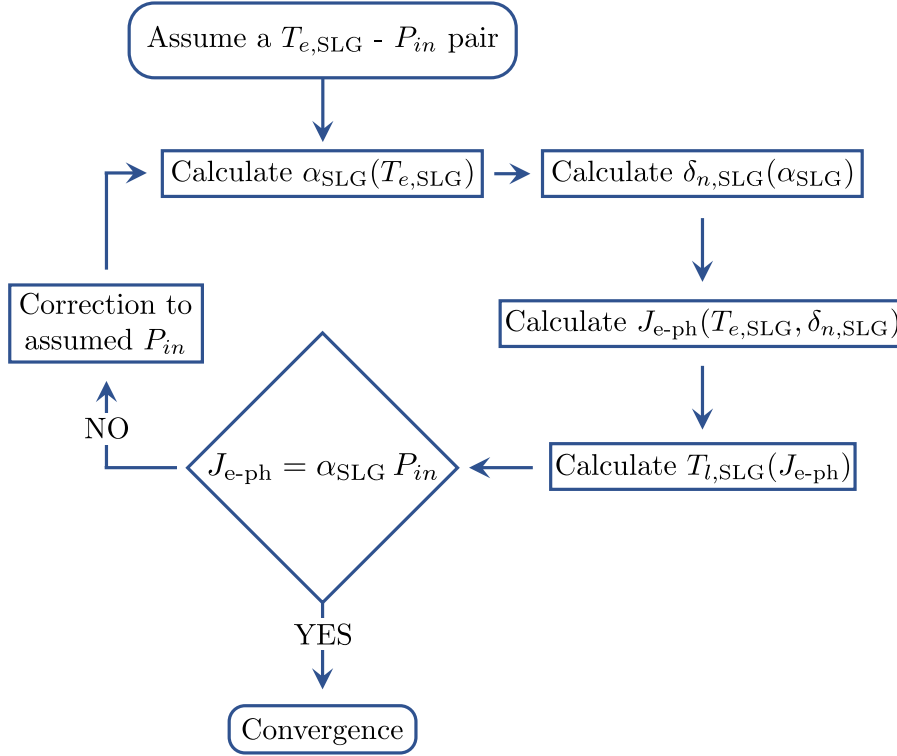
Assume a $T_{e,\mathrm{SLG}}$ - $P_{in}$ pair

Calculate $\alpha_{\mathrm{SLG}}(T_{e,\mathrm{SLG}})$

Calculate $\delta_{n,\mathrm{SLG}}(\alpha_{\mathrm{SLG}})$

Calculate $J_{\text{e-ph}}(T_{e,\mathrm{SLG}}, \delta_{n,\mathrm{SLG}})$

Calculate $T_{l,\mathrm{SLG}}(J_{\text{e-ph}})$

$J_{\text{e-ph}} = \alpha_{\mathrm{SLG}}\, P_{in}$

NO

Correction to assumed $P_{in}$

YES

Convergence